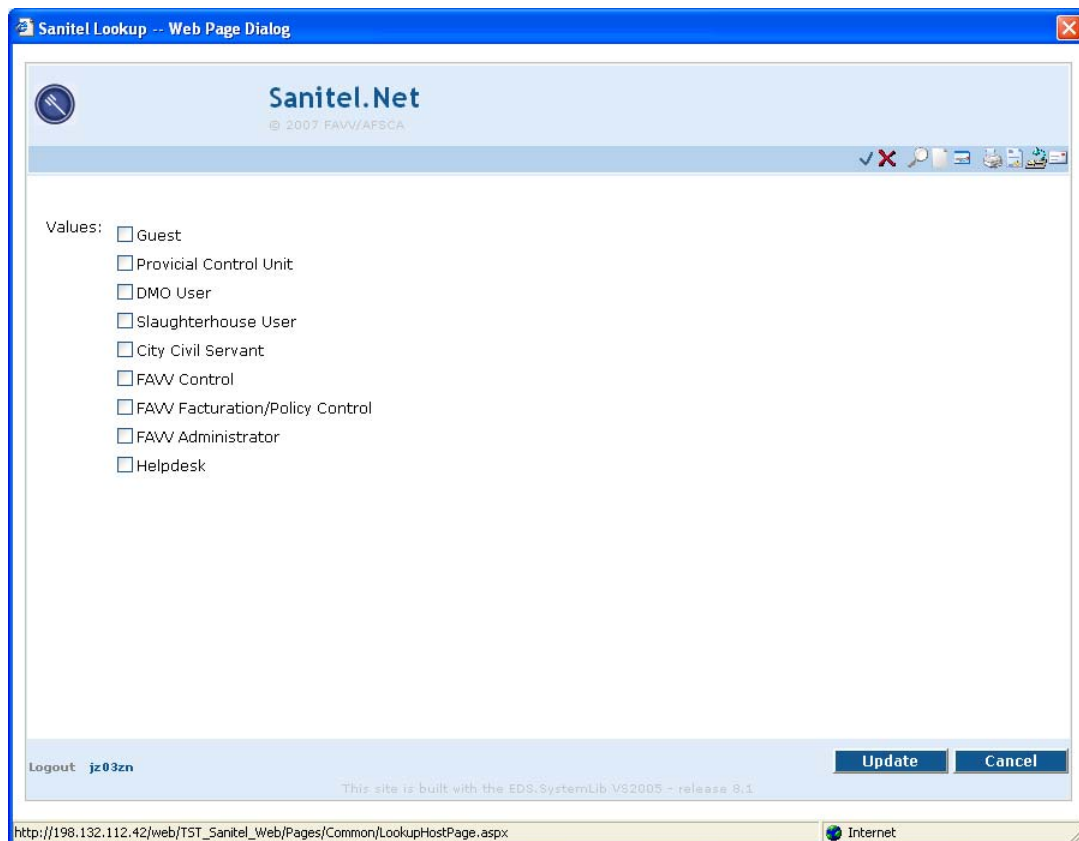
Sanitel Lookup -- Web Page Dialog

Sanitel.Net
© 2007 FAVV/AFSCA

Values:
Guest
Provicial Control Unit
DMO User
Slaughterhouse User
City Civil Servant
FAVV Control
FAVV Facturation/Policy Control
FAVV Administrator
Helpdesk

Logout jz03zn

Update
Cancel

This site is built with the EDS.SystemLib VS2005 - release 8.1

http://198.132.112.42/web/TST_Sanitel_Web/Pages/Common/LookupHostPage.aspx
Internet